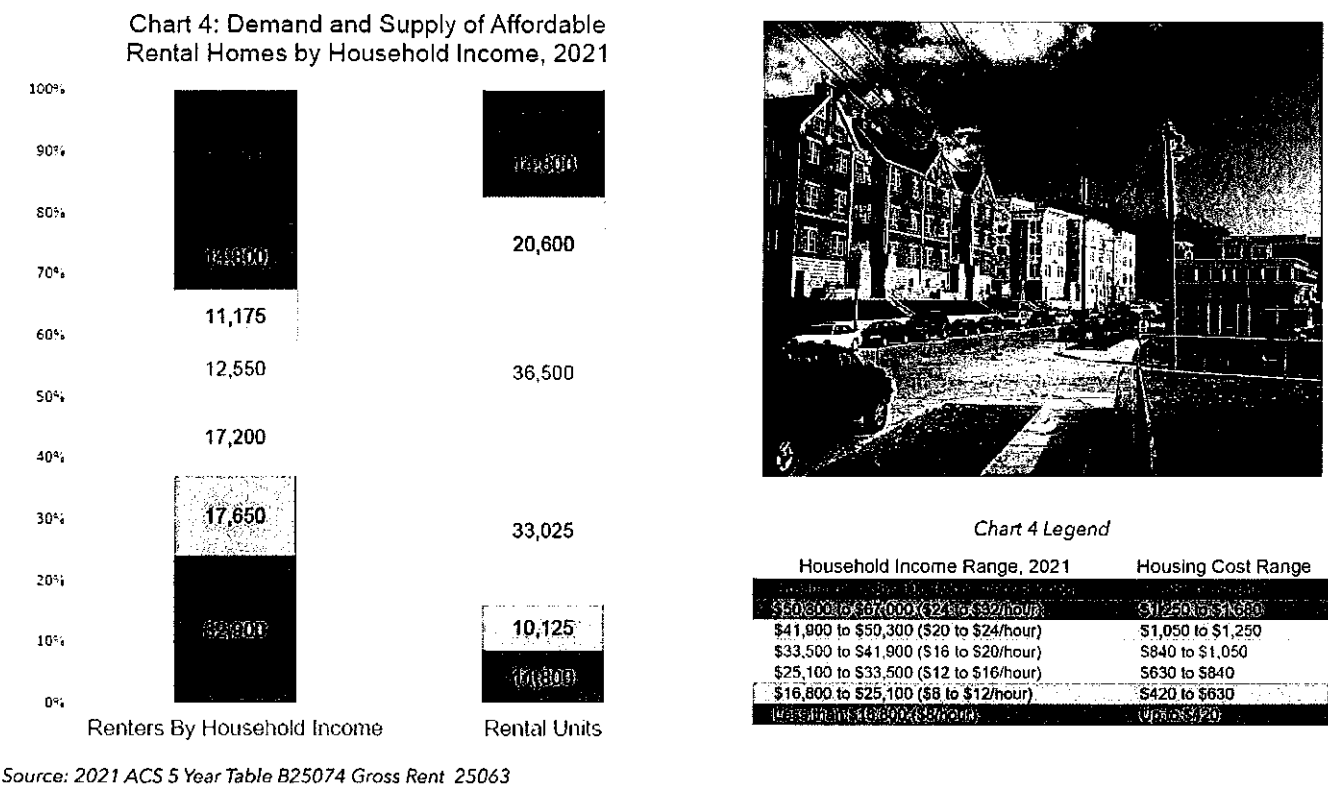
Chart 4: Demand and Supply of Affordable Rental Homes by Household Income, 2021

100%
90%
80%
70%
60%
50%
40%
30%
20%
10%
0%

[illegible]
14,800
11,175
12,550
17,200
17,650
22,900
Renters By Household Income

12,800
20,600
36,500
33,025
10,125
10,800
Rental Units

Chart 4 Legend

| Household Income Range, 2021 | Housing Cost Range |
|---|---|
| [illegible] | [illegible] |
| \$50,300 to \$67,000 (\$24 to \$32/hour) | \$1,250 to \$1,680 |
| \$41,900 to \$50,300 (\$20 to \$24/hour) | \$1,050 to \$1,250 |
| \$33,500 to \$41,900 (\$16 to \$20/hour) | \$840 to \$1,050 |
| \$25,100 to \$33,500 (\$12 to \$16/hour) | \$630 to \$840 |
| \$16,800 to \$25,100 (\$8 to \$12/hour) | \$420 to \$630 |
| Less than \$16,800 (\$8/hour) | Up to \$420 |

Source: 2021 ACS 5 Year Table B25074 Gross Rent 25063